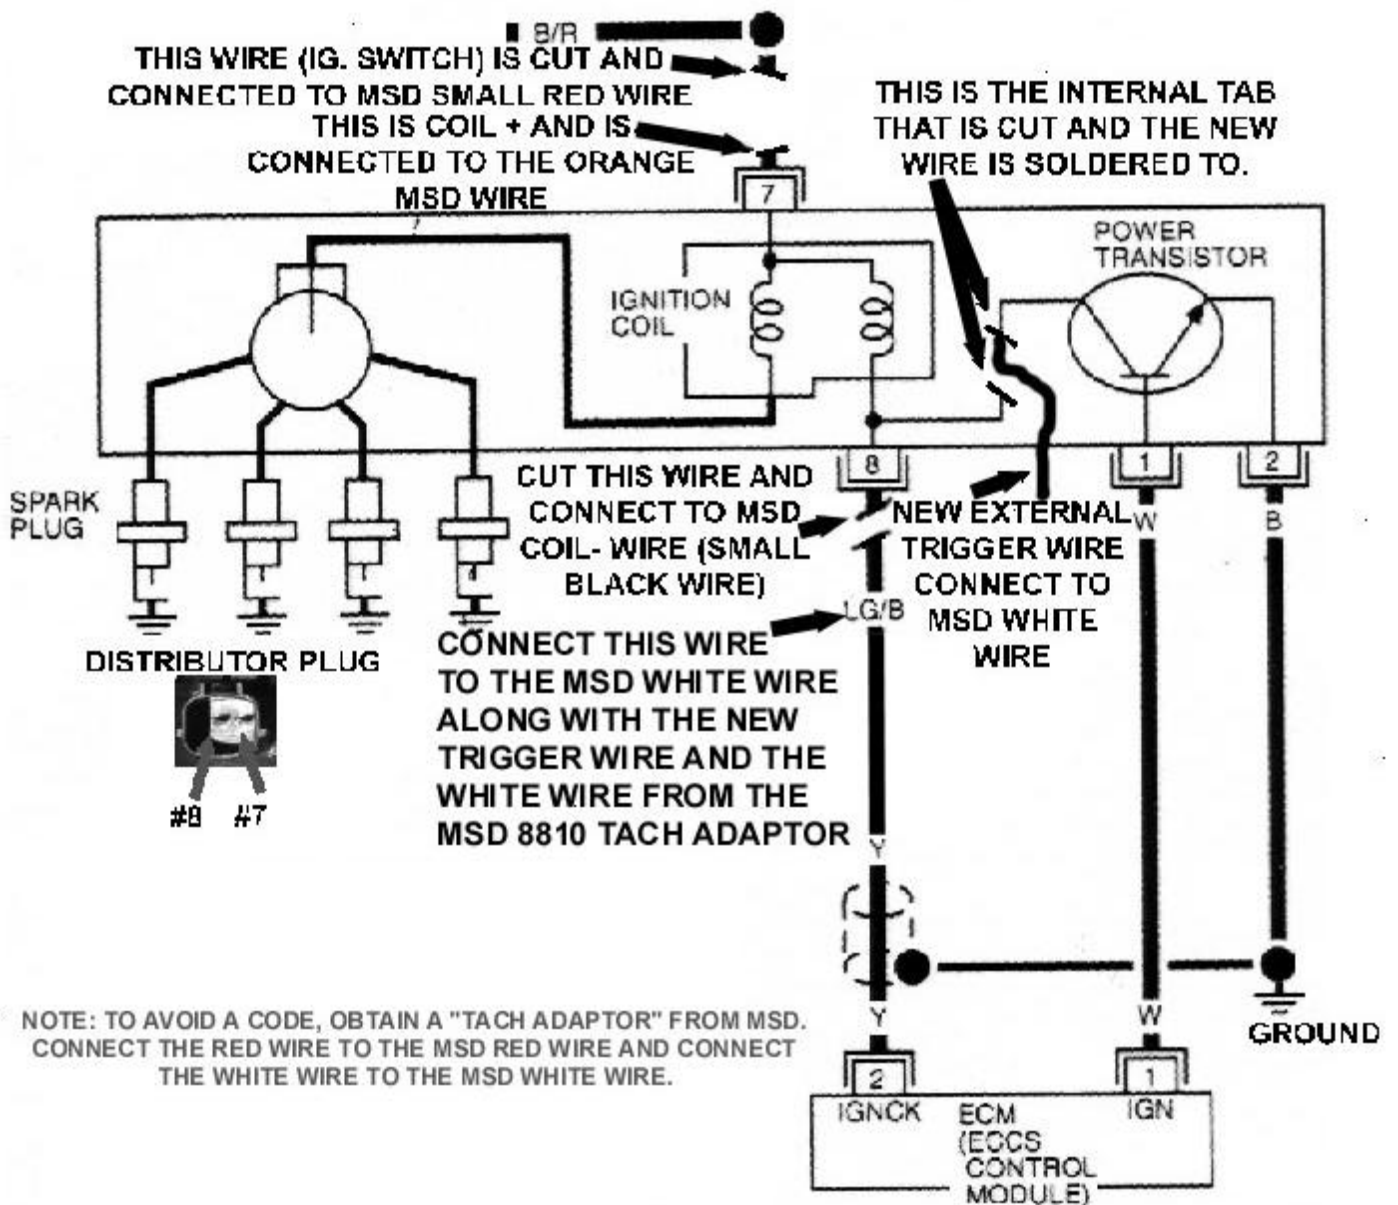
B/R

THIS WIRE (IG. SWITCH) IS CUT AND CONNECTED TO MSD SMALL RED WIRE

THIS IS COIL + AND IS CONNECTED TO THE ORANGE MSD WIRE

THIS IS THE INTERNAL TAB THAT IS CUT AND THE NEW WIRE IS SOLDERED TO.

7

POWER TRANSISTOR

IGNITION COIL

SPARK PLUG

8

1

2

CUT THIS WIRE AND CONNECT TO MSD COIL- WIRE (SMALL BLACK WIRE)

NEW EXTERNAL TRIGGER WIRE CONNECT TO MSD WHITE WIRE

W

B

LG/B

DISTRIBUTOR PLUG

#8 #7

CONNECT THIS WIRE TO THE MSD WHITE WIRE ALONG WITH THE NEW TRIGGER WIRE AND THE WHITE WIRE FROM THE MSD 8810 TACH ADAPTOR

Y

Y

W

GROUND

NOTE: TO AVOID A CODE, OBTAIN A "TACH ADAPTOR" FROM MSD. CONNECT THE RED WIRE TO THE MSD RED WIRE AND CONNECT THE WHITE WIRE TO THE MSD WHITE WIRE.

2

1

IGNCK

ECM (ECCS CONTROL MODULE)

IGN